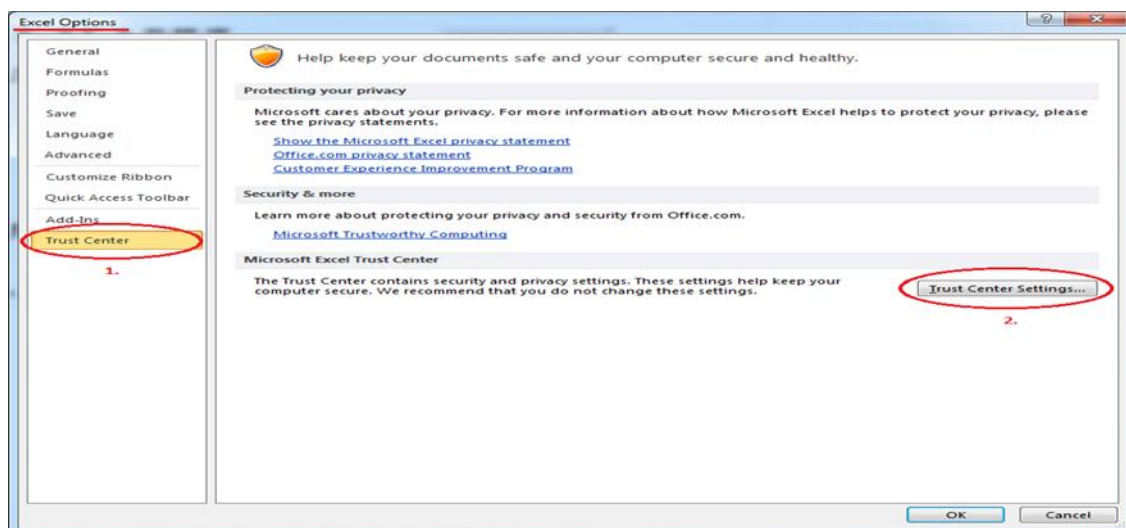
Excel Options

?

General
Formulas
Proofing
Save
Language
Advanced
Customize Ribbon
Quick Access Toolbar
Add-Ins
Trust Center

1.

Help keep your documents safe and your computer secure and healthy.

Protecting your privacy

Microsoft cares about your privacy. For more information about how Microsoft Excel helps to protect your privacy, please see the privacy statements.

Show the Microsoft Excel privacy statement
Office.com privacy statement
Customer Experience Improvement Program

Security & more

Learn more about protecting your privacy and security from Office.com.

Microsoft Trustworthy Computing

Microsoft Excel Trust Center

The Trust Center contains security and privacy settings. These settings help keep your computer secure. We recommend that you do not change these settings.

Trust Center Settings...

2.

OK
Cancel